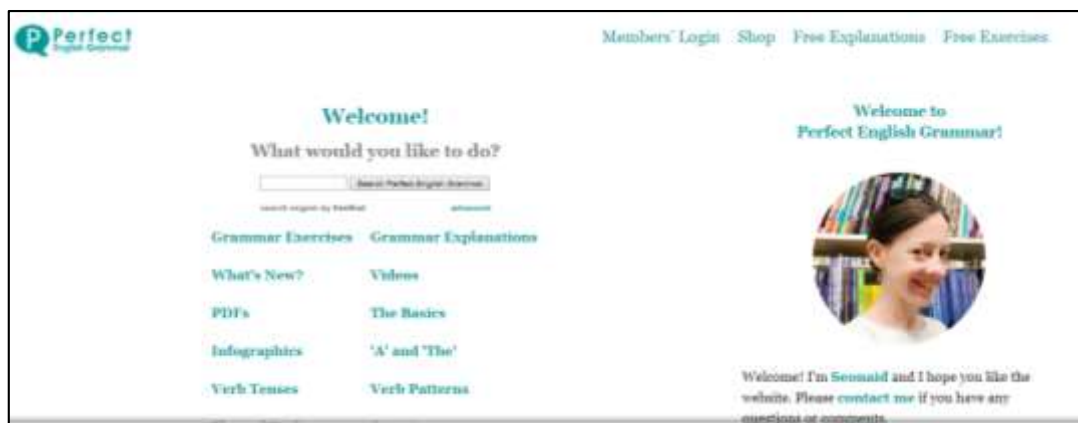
Perfect English Grammar

Members' Login Shop Free Explanations Free Exercises

Welcome!

What would you like to do?

Search Perfect English Grammar

search engine by freefind advanced

Grammar Exercises Grammar Explanations

What's New? Videos

PDFs The Basics

Infographics 'A' and 'The'

Verb Tenses Verb Patterns

Welcome to Perfect English Grammar!

Welcome! I'm Seonaid and I hope you like the website. Please contact me if you have any questions or comments.